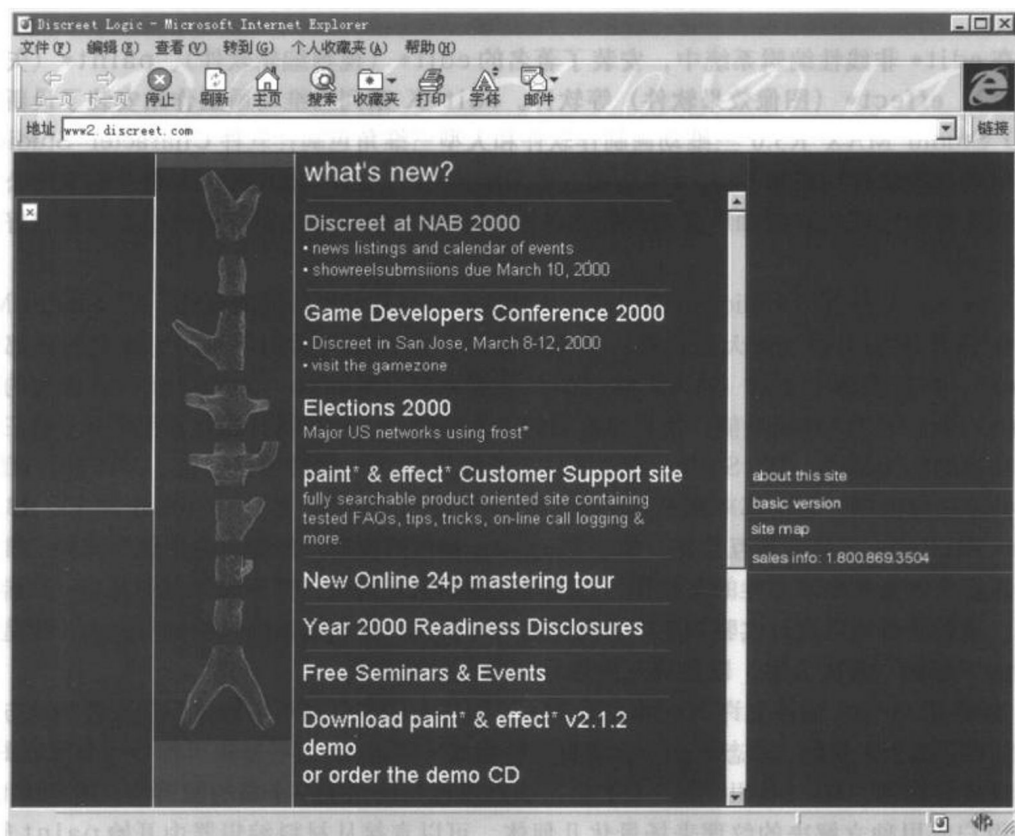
Discreet Logic - Microsoft Internet Explorer

文件(F) 编辑(E) 查看(V) 转到(G) 个人收藏夹(A) 帮助(H)

上一页 下一页 停止 刷新 主页 搜索 收藏夹 打印 字体 邮件

地址 www2.discreet.com

链接

what's new?

Discreet at NAB 2000
• news listings and calendar of events
• showreelsubmsiions due March 10, 2000

Game Developers Conference 2000
• Discreet in San Jose, March 8-12, 2000
• visit the gamezone

Elections 2000
Major US networks using frost*

paint* & effect* Customer Support site
fully searchable product oriented site containing tested FAQs, tips, tricks, on-line call logging & more.

New Online 24p mastering tour

Year 2000 Readiness Disclosures

Free Seminars & Events

Download paint* & effect* v2.1.2 demo
or order the demo CD

about this site
basic version
site map
sales info: 1.800.869.3504